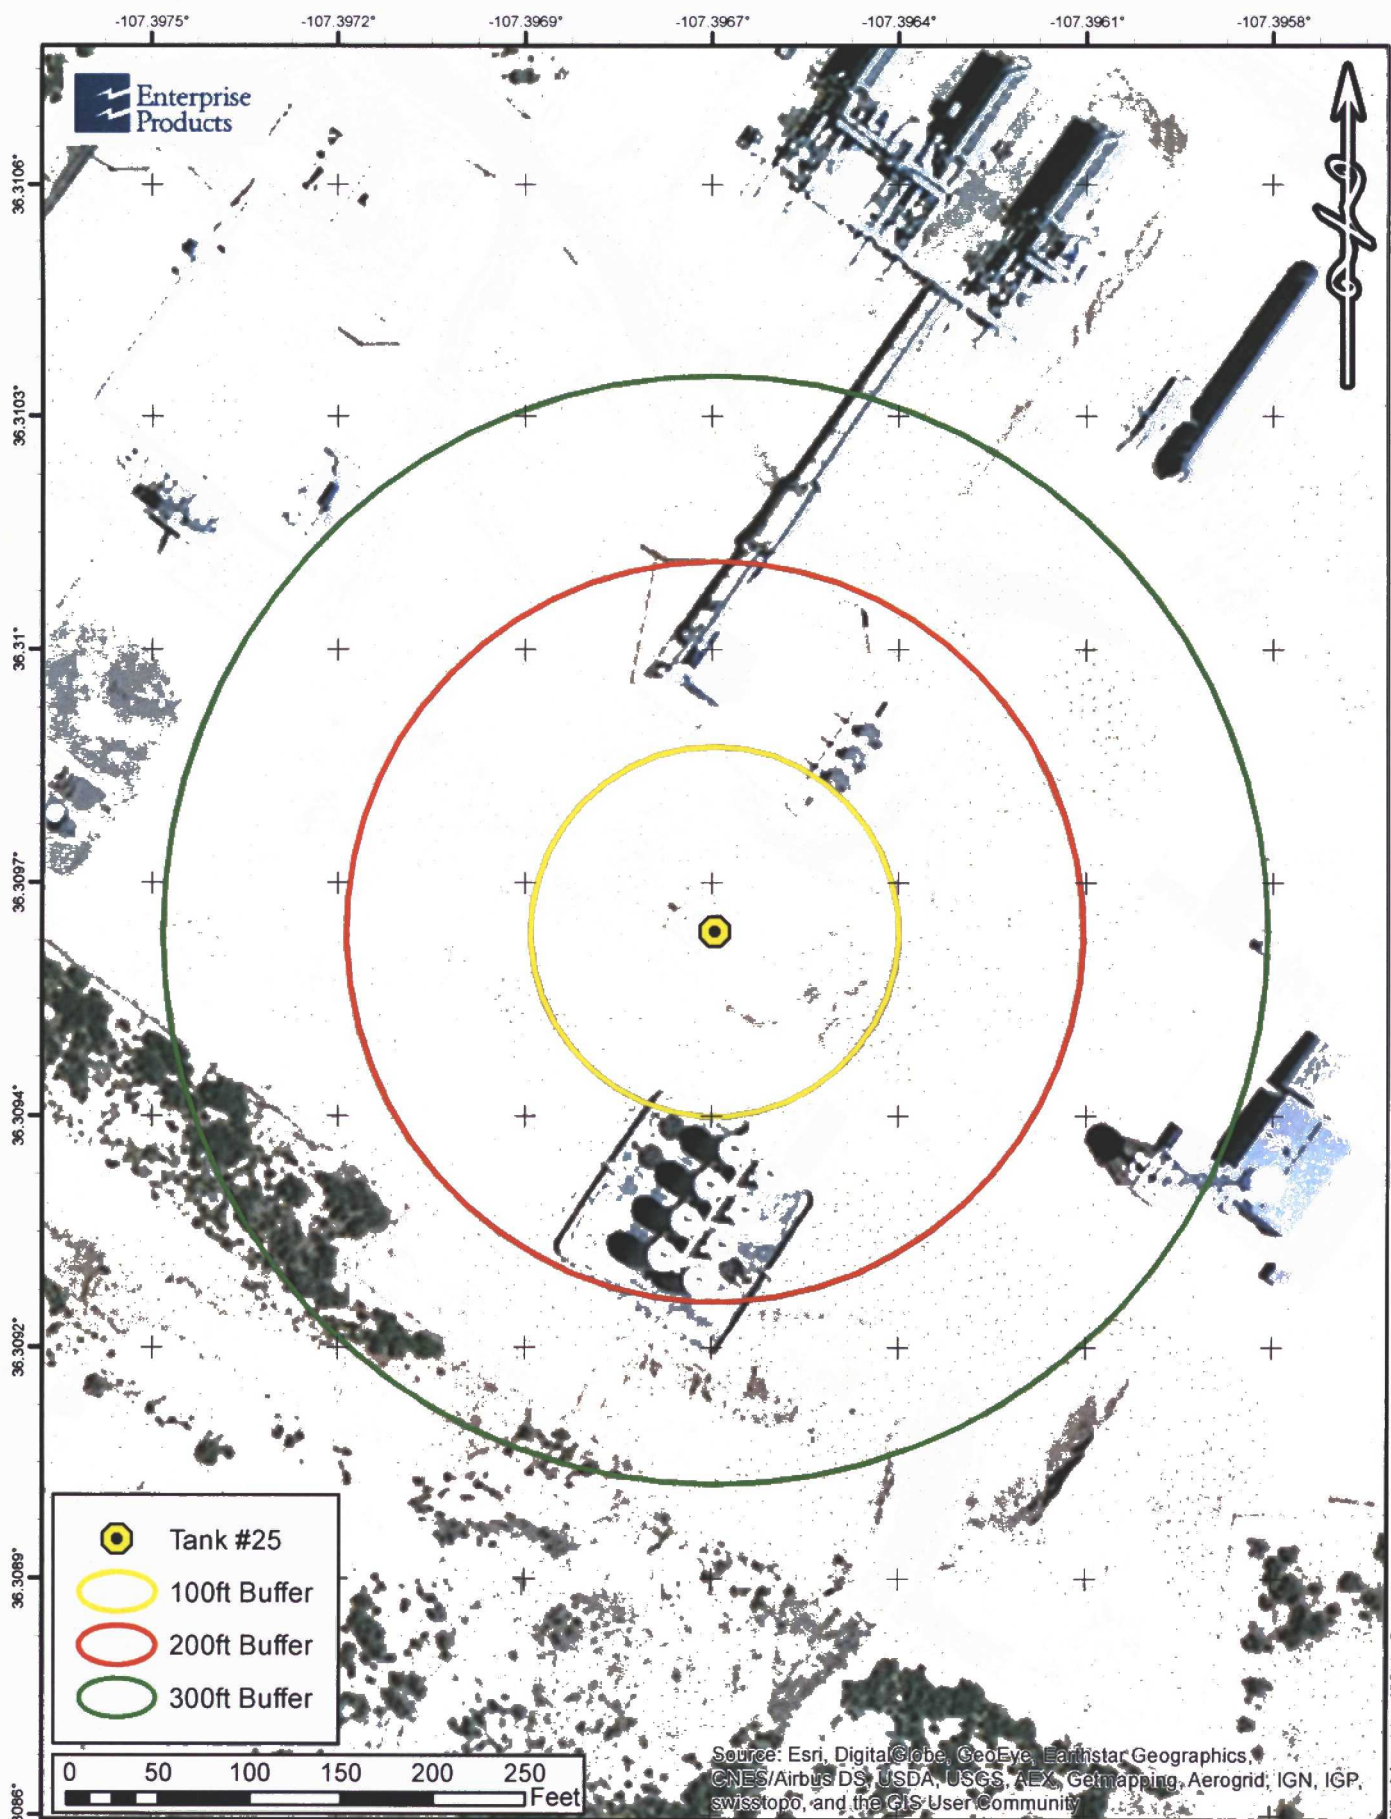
-107.3975° -107.3972° -107.3969° -107.3967° -107.3964° -107.3961° -107.3958°

Enterprise Products

36.3106°
36.3103°
36.31°
36.3097°
36.3094°
36.3092°
36.3089°
36.3086°

Tank #25
100ft Buffer
200ft Buffer
300ft Buffer

0 50 100 150 200 250 Feet

Source: Esri, DigitalGlobe, GeoEye, Earthstar Geographics, CNES/Airbus DS, USDA, USGS, AEX, Getmapping, Aerogrid, IGN, IGP, swisstopo, and the GIS User Community